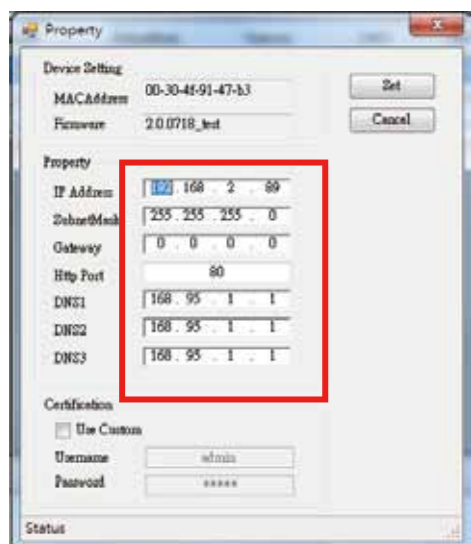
Property

Device Setting
MACAddress 00-30-4f-91-47-b3
Firmware 2.0.0718_test

Set
Cancel

Property
IP Address 192 . 168 . 2 . 89
SubnetMask 255 . 255 . 255 . 0
Gateway 0 . 0 . 0 . 0
Http Port 80
DNS1 168 . 95 . 1 . 1
DNS2 168 . 95 . 1 . 1
DNS3 168 . 95 . 1 . 1

Certification
Use Custom
Username admin
Password *****

Status